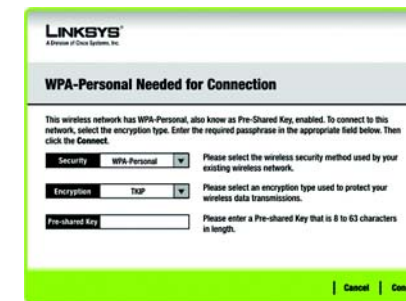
LINKSYS®
A Division of Cisco Systems, Inc.

WPA-Personal Needed for Connection

This wireless network has WPA-Personal, also know as Pre-Shared Key, enabled. To connect to this network, select the encryption type. Enter the required passphrase in the appropriate field below. Then click the Connect.

Security WPA-Personal

Please select the wireless security method used by your existing wireless network.

Encryption TKIP

Please select an encryption type used to protect your wireless data transmissions.

Pre-shared Key

Please enter a Pre-shared Key that is 8 to 63 characters in length.

Cancel | Con